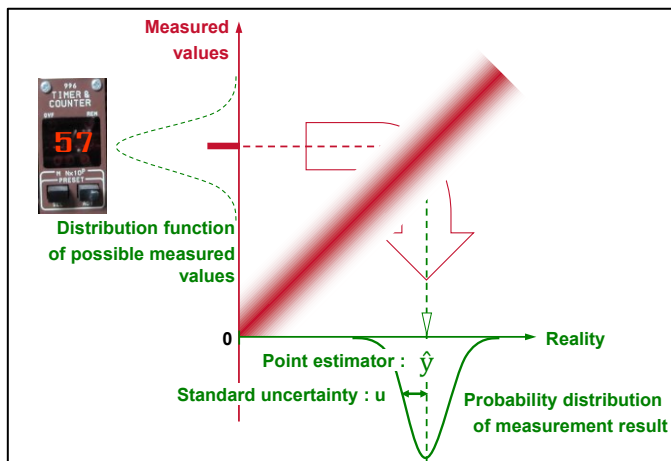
Measured values

996
TIMER & COUNTER
OVF
REM
57
M Nx10^P
PRESET

Distribution function of possible measured values

0

Reality

Point estimator : $\hat{y}$

Standard uncertainty : u

Probability distribution of measurement result